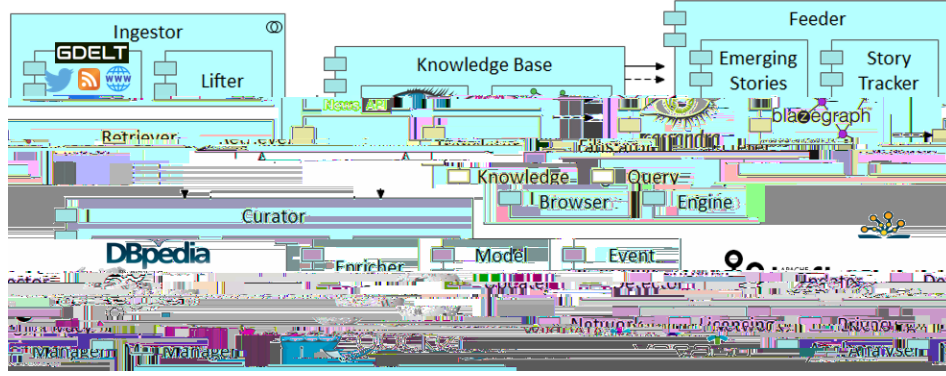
Ingestor

GDELT

www

Lifter

Knowledge Base

Feeder

Emerging Stories

Story Tracker

News API

blazegraph

Retriever

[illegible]

Knowledge Browser

Query Engine

Curator

DBpedia

Enricher

Model

Event

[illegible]

Managem

Managem

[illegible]

Analyse